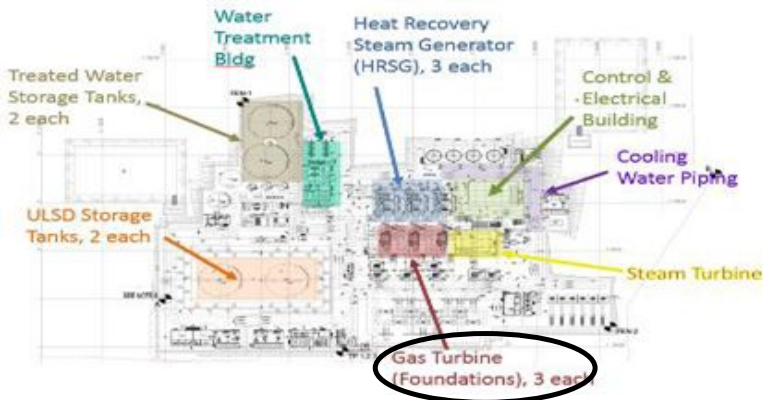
Water Treatment Bldg

Heat Recovery Steam Generator (HRSG), 3 each

Treated Water Storage Tanks, 2 each

Control & Electrical Building

Cooling Water Piping

ULSD Storage Tanks, 2 each

Steam Turbine

Gas Turbine (Foundations), 3 each